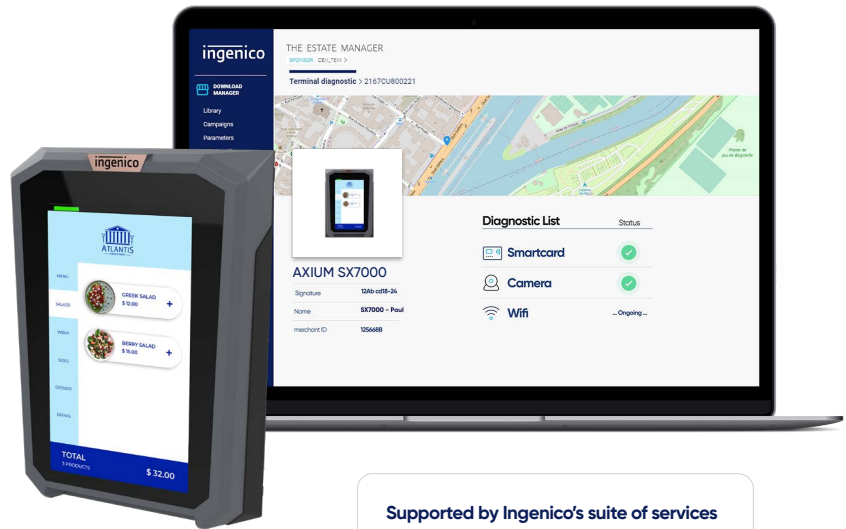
ingenico

THE ESTATE MANAGER
SPONSOR DEVICE >

Terminal diagnostic > 2167CU800221

DOWNLOAD MANAGER
Library
Campaigns
Parameters

ingenico

ATLANTIS

MENU
SALADS
WRAP
SIDES
DESSERT
DRINKS

GREEK SALAD
$ 12.00
+

BERRY SALAD
$ 16.00
+

TOTAL
3 PRODUCTS
$ 32.00

AXIUM SX7000

| Signature | 12Ab cd18-24 |
|---|---|
| Name | SX7000 - Paul |
| merchant ID | 1256688 |

Diagnostic List Status
Smartcard
Camera
Wifi ... Ongoing ...

Supported by Ingenico's suite of services